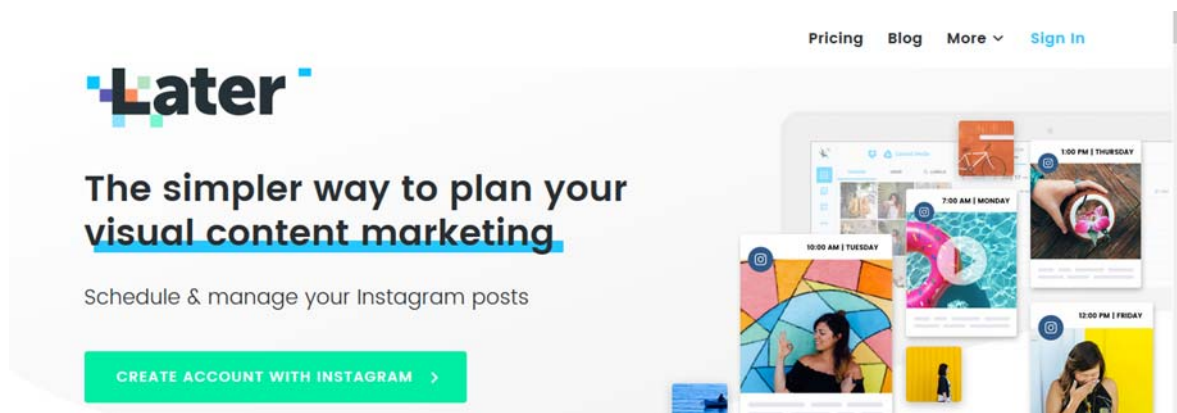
Pricing Blog More Sign In

Later

The simpler way to plan your visual content marketing

Schedule & manage your Instagram posts

CREATE ACCOUNT WITH INSTAGRAM >

1:00 PM | THURSDAY

7:00 AM | MONDAY

10:00 AM | TUESDAY

12:00 PM | FRIDAY